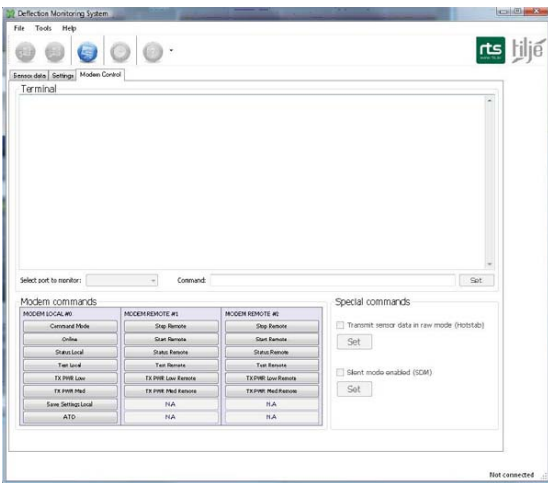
Deflection Monitoring System

File Tools Help

rts tiljé

Sensor data Settings Modem Control

Terminal

Select port to monitor: Command: Sent

Modem commands

| MODEM LOCAL #0 | MODEM REMOTE #1 | MODEM REMOTE #2 |
|---|---|---|
| Command Mode | Stop Remote | Stop Remote |
| Online | Start Remote | Start Remote |
| Status Local | Status Remote | Status Remote |
| Test Local | Test Remote | Test Remote |
| TX PWR Low | TX PWR Low Remote | TX PWR Low Remote |
| TX PWR Med | TX PWR Med Remote | TX PWR Med Remote |
| Save Settings Local | N.A | N.A |
| ATO | N.A | N.A |

Special commands

Transmit sensor data in raw mode (Hotstab)

Set

Silent mode enabled (SDM)

Set

Not connected